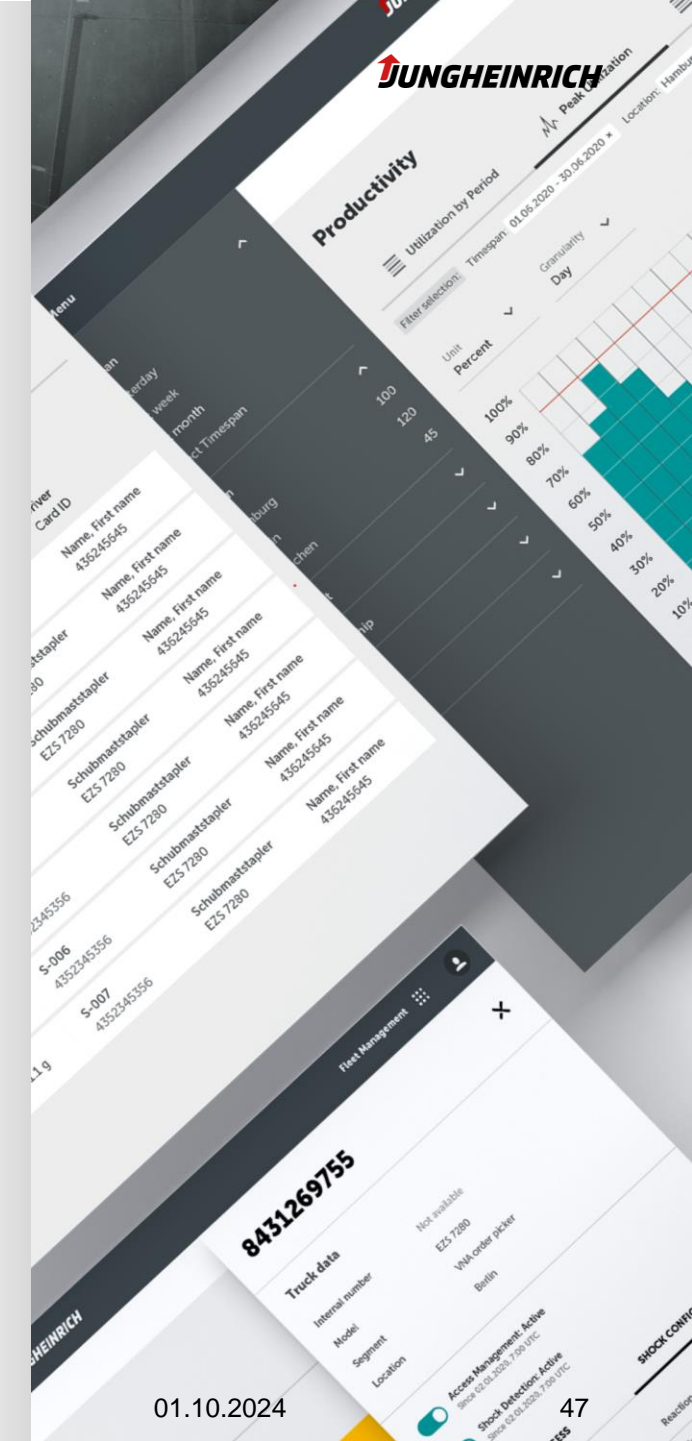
JUNGHEINRICH

Productivity

Utilization by Period

Peak Utilization

Filter selection: Timespan: 01.06.2020 - 30.06.2020 × Location: Hambu

Unit
Percent

Granularity
Day

100%
90%
80%
70%
60%
50%
40%
30%
20%
10%

Menu

week
month
Timespan

100
120
45

burg
chen

Driver
Card ID

Name, First name
436245645

Name, First name
436245645

Name, First name
436245645

Name, First name
436245645

Name, First name
436245645

Name, First name
436245645

Schubmaststapler
EZS 7280

Schubmaststapler
EZS 7280

Schubmaststapler
EZS 7280

Schubmaststapler
EZS 7280

S-006
4352345356

S-007
4352345356

Fleet Management

843129755

Truck data

Internal number
Not available

Model
EZS 7280

Segment
VNA order picker

Location
Berlin

Access Management: Active
Since 02.01.2020, 7:00 UTC

Shock Detection: Active
Since 02.01.2020, 7:00 UTC

SHOCK CONFIG

HEINRICH

01.10.2024

47